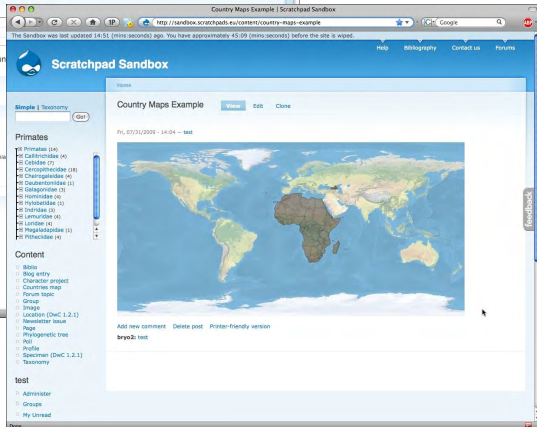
Country Maps Example | Scratchpad Sandbox

http://sandbox.scratchpads.eu/content/country-maps-example

Google

The Sandbox was test updated 14:51 (mins:seconds) ago. You have approximately 45:09 (mins:seconds) before the site is wiped.

Help Bibliography Contact us Forums

Scratchpad Sandbox

Home

Simple | Taxonomy

Go!

Primates

Primates (14)
Callitrichidae (4)
Cebidae (7)
Cercopithecidae (18)
Cheirogaleidae (4)
Daubentoniidae (1)
Galagonidae (3)
Hominidae (4)
Hylobatidae (1)
Indriidae (3)
Lemuridae (4)
Loridae (4)
Megaladapidae (1)
Pitheciidae (4)

Content

Biblio
Blog entry
Character project
Countries map
Forum topic
Group
Image
Location (DwC 1.2.1)
Newsletter issue
Page
Phylogenetic tree
Poll
Profile
Specimen (DwC 1.2.1)
Taxonomy

test

Administer
Groups
My Unread

Country Maps Example

View Edit Clone

Fri, 07/31/2009 - 14:04 — test

Add new comment Delete post Printer-friendly version

bryo2: test

feedback

Done